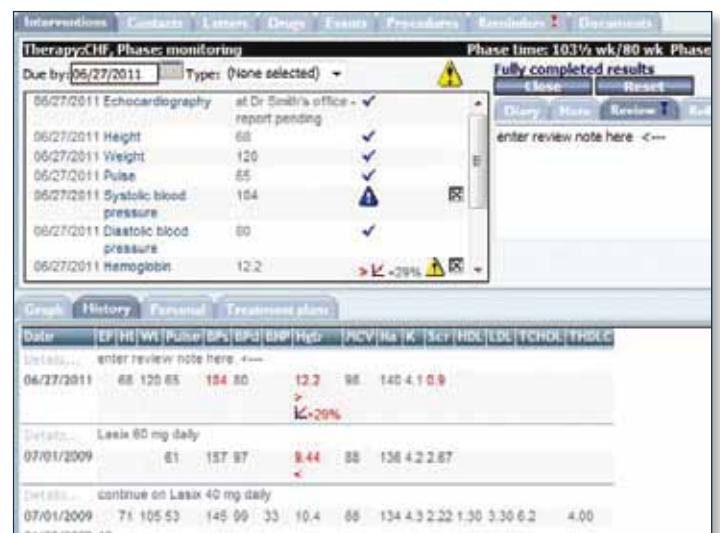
Interventions Contacts Letters Drugs Events Procedures Reminders Documents

Therapy:CHF, Phase: monitoring Phase time: 103½ wk/80 wk Phase

Due by: 06/27/2011 Type: (None selected)

Fully completed results

Close Reset

Diary Note Review

enter review note here <---

| | | | |
|---|---|---|---|
| 06/27/2011 | Echocardiography | at Dr Smith's office - report pending | ✓ |
| 06/27/2011 | Height | 68 | ✓ |
| 06/27/2011 | Weight | 120 | ✓ |
| 06/27/2011 | Pulse | 65 | ✓ |
| 06/27/2011 | Systolic blood pressure | 104 | |
| 06/27/2011 | Diastolic blood pressure | 80 | ✓ |
| 06/27/2011 | Hemoglobin | 12.2 | > -29% |

Graph History Personal Treatment plans

| Date | EF | Ht | Wt | Pulse | BPs | BPd | BNP | HgB | MCV | Na | K | Scr | HDL | LDL | TCHOL | THDLC |
|---|---|---|---|---|---|---|---|---|---|---|---|---|---|---|---|---|
| Details... | enter review note here <--- | | | | | | | | | | | | | | | |
| 06/27/2011 | | 68 | 120 | 65 | 104 | 80 | | 12.2 > -29% | 98 | 140 | 4.1 | 0.9 | | | | |
| Details... | Lasix 80 mg daily | | | | | | | | | | | | | | | |
| 07/01/2009 | | | | 61 | 157 | 97 | | 9.44 < | 88 | 136 | 4.2 | 2.67 | | | | |
| Details... | continue on Lasix 40 mg daily | | | | | | | | | | | | | | | |
| 07/01/2009 | | 71 | 105 | 53 | 145 | 99 | 33 | 10.4 | 88 | 134 | 4.3 | 2.22 | 1.30 | 3.30 | 6.2 | 4.00 |